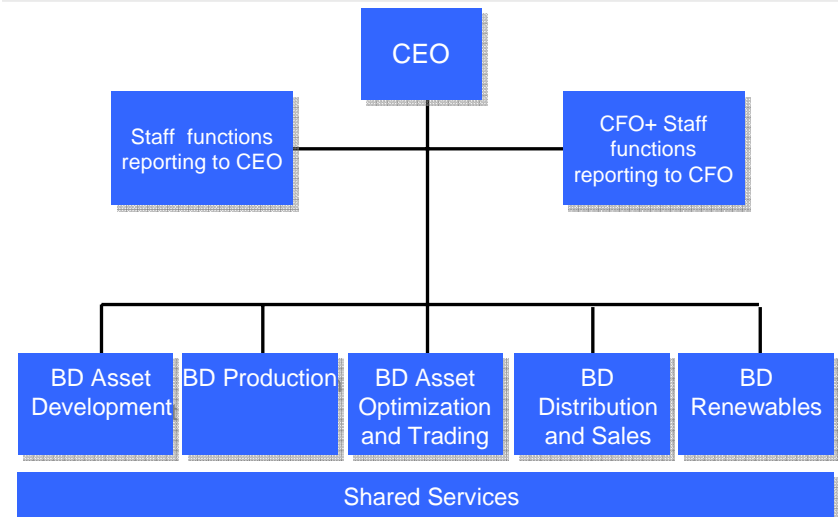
CEO

Staff functions reporting to CEO

CFO+ Staff functions reporting to CFO

BD Asset Development

BD Production

BD Asset Optimization and Trading

BD Distribution and Sales

BD Renewables

Shared Services